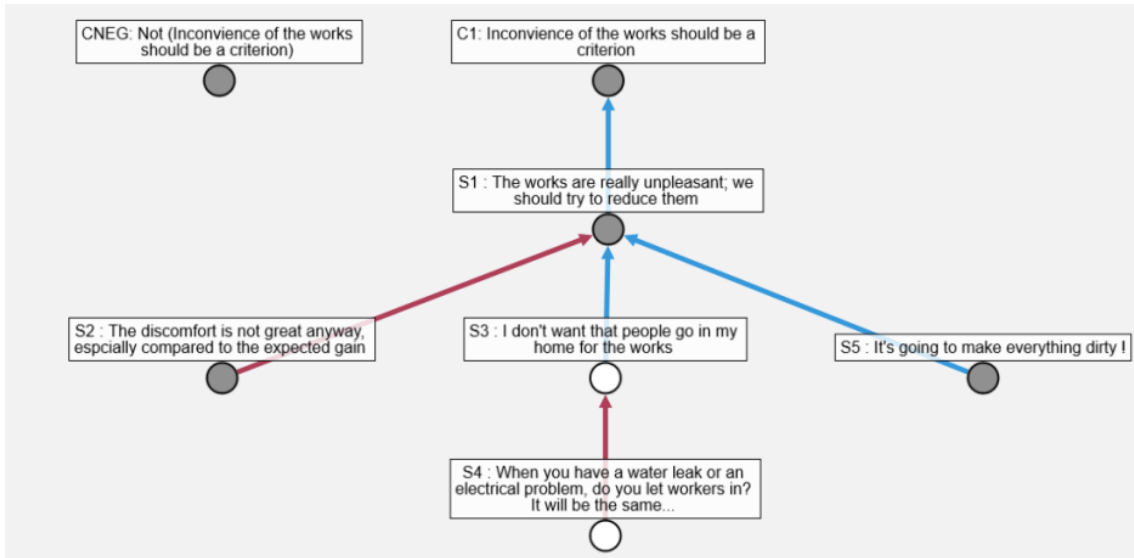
CNEG: Not (Inconvience of the works should be a criterion)

C1: Inconvience of the works should be a criterion

S1 : The works are really unpleasant; we should try to reduce them

S2 : The discomfort is not great anyway, espcially compared to the expected gain

S3 : I don't want that people go in my home for the works

S5 : It's going to make everything dirty !

S4 : When you have a water leak or an electrical problem, do you let workers in? It will be the same...